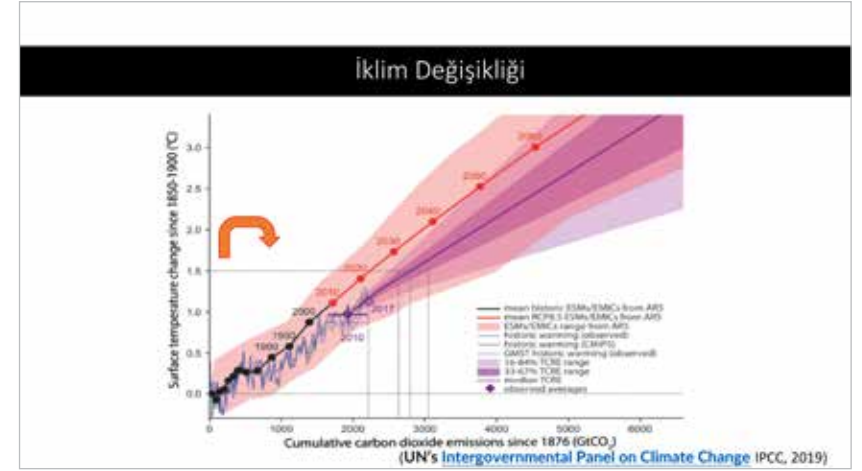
İklim Değişikliği

Surface temperature change since 1850-1900 (°C)

3.0
2.5
2.0
1.5
1.0
0.5
0.0

2080
2070
2060
2050
2040
2030
2020
2010
2000
1990
1980
2017
2010

mean historic ESMs/EMICs from AR5
mean RCP8.5 ESMs/EMICs from AR5
ESMs/EMICs range from AR5
historic warming (observed)
historic warming (CMIP5)
GMST historic warming (observed)
16-84% TCRE range
33-67% TCRE range
median TCRE
observed averages

0 1000 2000 3000 4000 5000 6000

Cumulative carbon dioxide emissions since 1876 (GtCO$_2$)

(UN's Intergovernmental Panel on Climate Change IPCC, 2019)